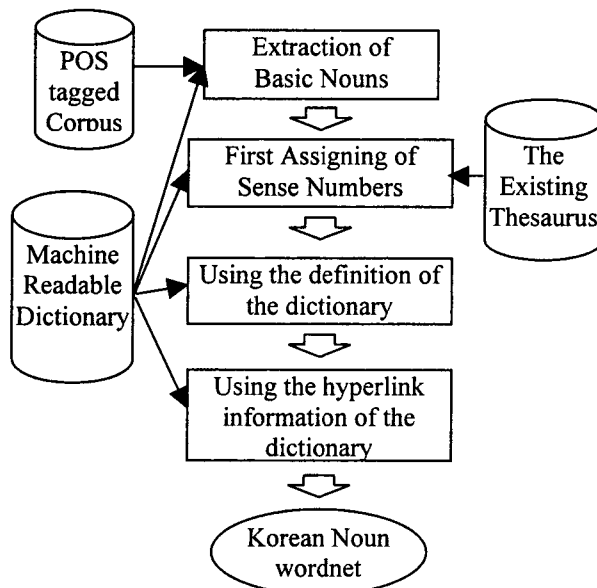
POS tagged Corpus

Extraction of Basic Nouns

First Assigning of Sense Numbers

The Existing Thesaurus

Machine Readable Dictionary

Using the definition of the dictionary

Using the hyperlink information of the dictionary

Korean Noun wordnet